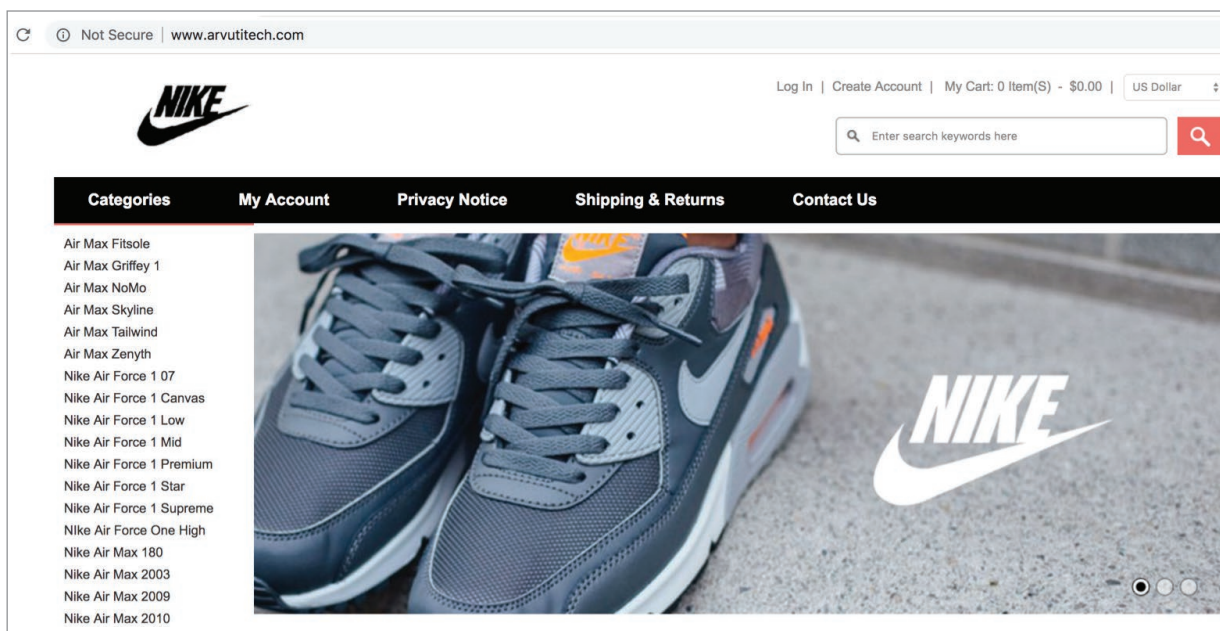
Not Secure | www.arvutitech.com

NIKE

Log In | Create Account | My Cart: 0 Item(S) - $0.00 | US Dollar

Enter search keywords here

Categories My Account Privacy Notice Shipping & Returns Contact Us

Air Max Fitsole
Air Max Griffey 1
Air Max NoMo
Air Max Skyline
Air Max Tailwind
Air Max Zenyth
Nike Air Force 1 07
Nike Air Force 1 Canvas
Nike Air Force 1 Low
Nike Air Force 1 Mid
Nike Air Force 1 Premium
Nike Air Force 1 Star
Nike Air Force 1 Supreme
NIke Air Force One High
Nike Air Max 180
Nike Air Max 2003
Nike Air Max 2009
Nike Air Max 2010

NIKE